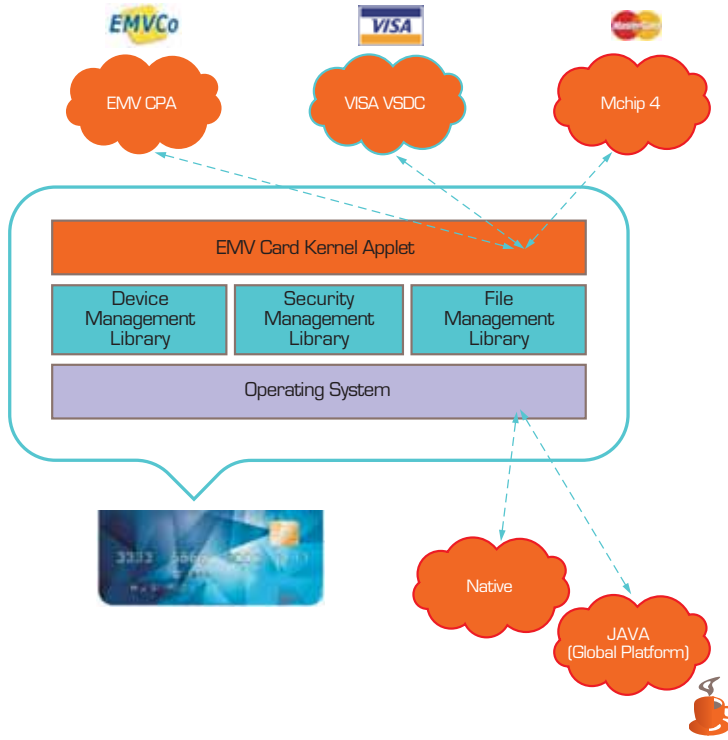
EMVCo

VISA

MasterCard

EMV CPA

VISA VSDC

Mchip 4

EMV Card Kernel Applet

Device Management Library

Security Management Library

File Management Library

Operating System

Native

JAVA (Global Platform)